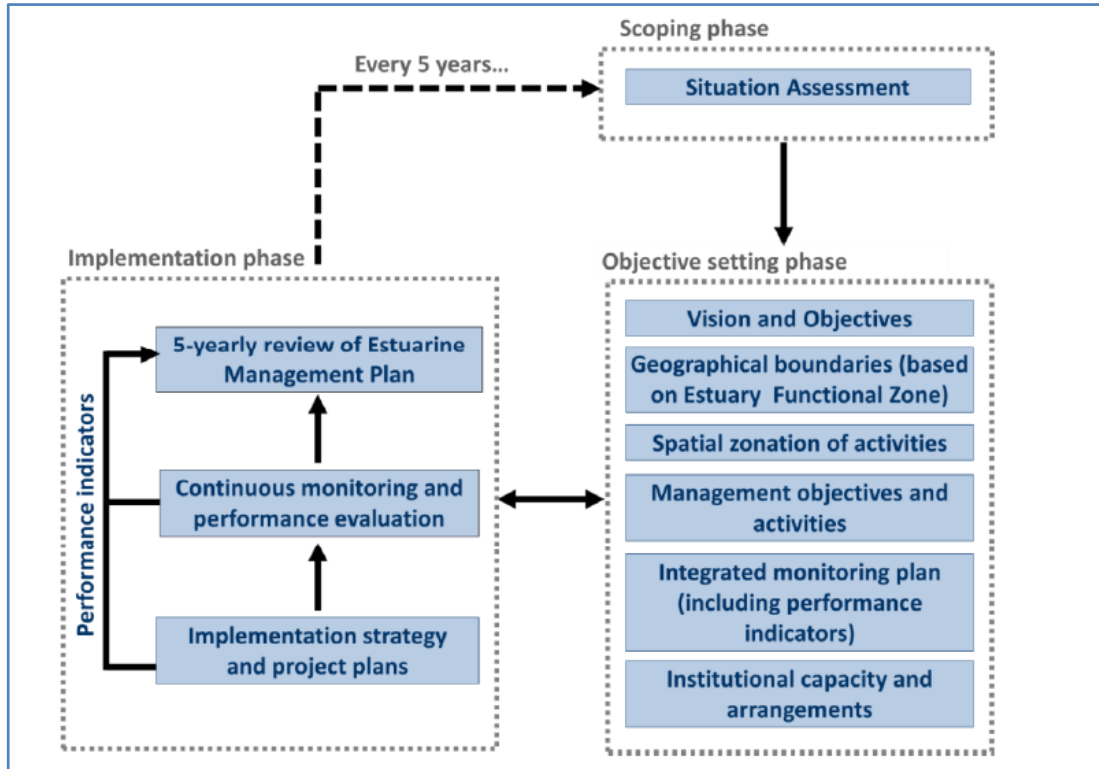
Scoping phase

Every 5 years...

Situation Assessment

Implementation phase

Objective setting phase

Performance indicators

5-yearly review of Estuarine Management Plan

Continuous monitoring and performance evaluation

Implementation strategy and project plans

Vision and Objectives

Geographical boundaries (based on Estuary Functional Zone)

Spatial zonation of activities

Management objectives and activities

Integrated monitoring plan (including performance indicators)

Institutional capacity and arrangements